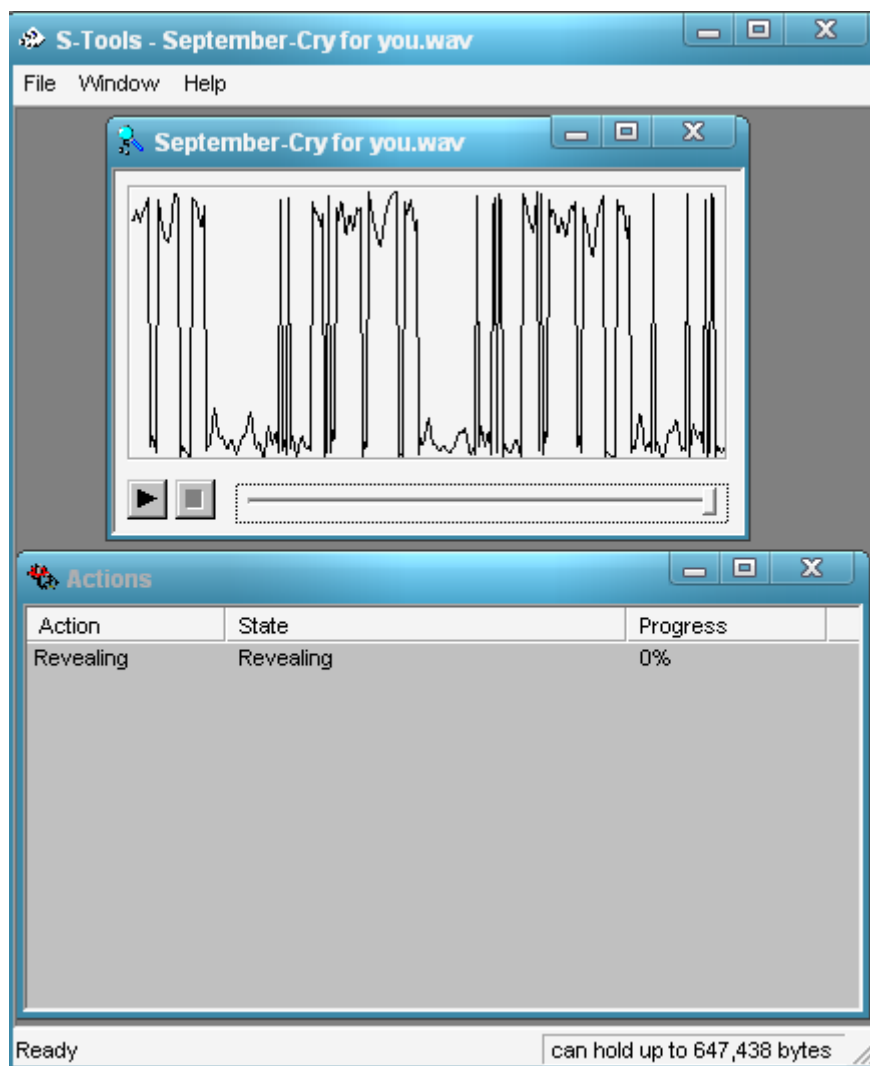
S-Tools - September-Cry for you.wav

File Window Help

September-Cry for you.wav

Actions

| Action | State | Progress |
|---|---|---|
| Revealing | Revealing | 0% |

Ready

can hold up to 647,438 bytes